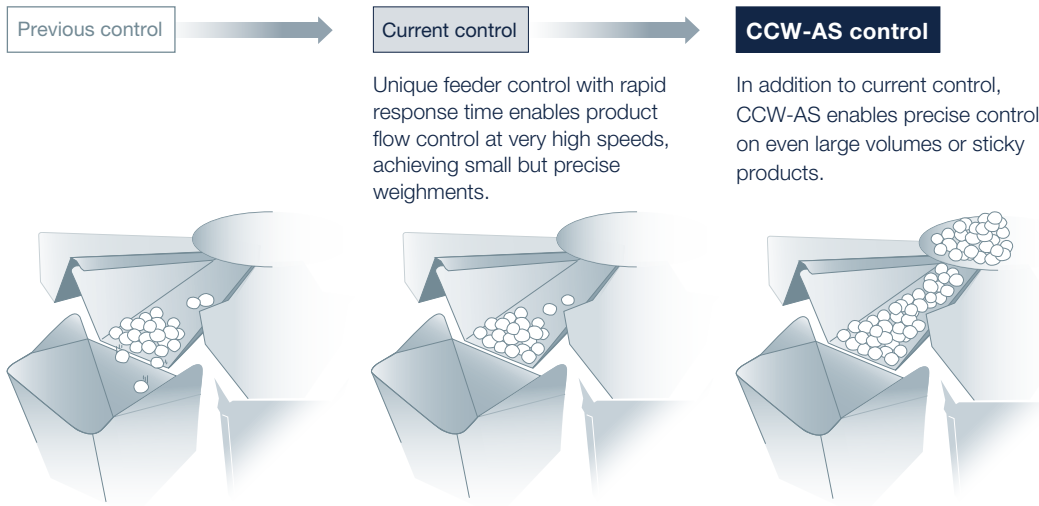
Previous control

Current control

Unique feeder control with rapid response time enables product flow control at very high speeds, achieving small but precise weighments.

CCW-AS control

In addition to current control, CCW-AS enables precise control on even large volumes or sticky products.